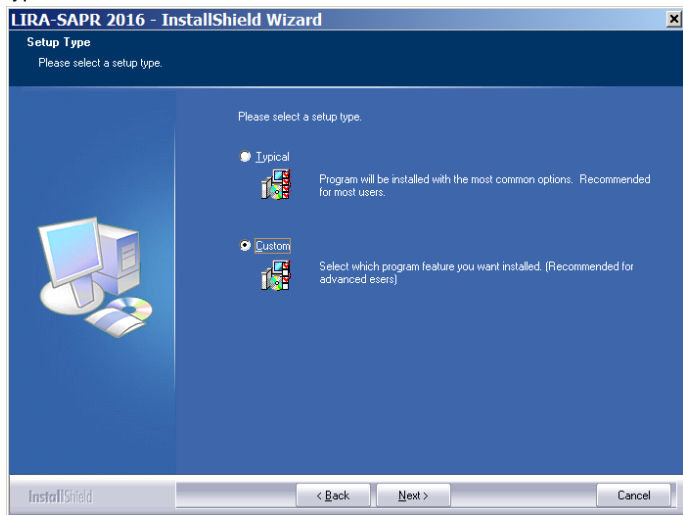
LIRA-SAPR 2016 - InstallShield Wizard

Setup Type
Please select a setup type.

Please select a setup type.

Typical
Program will be installed with the most common options. Recommended for most users.

Custom
Select which program feature you want installed. (Recommended for advanced esers)

InstallShield

< Back
Next >
Cancel